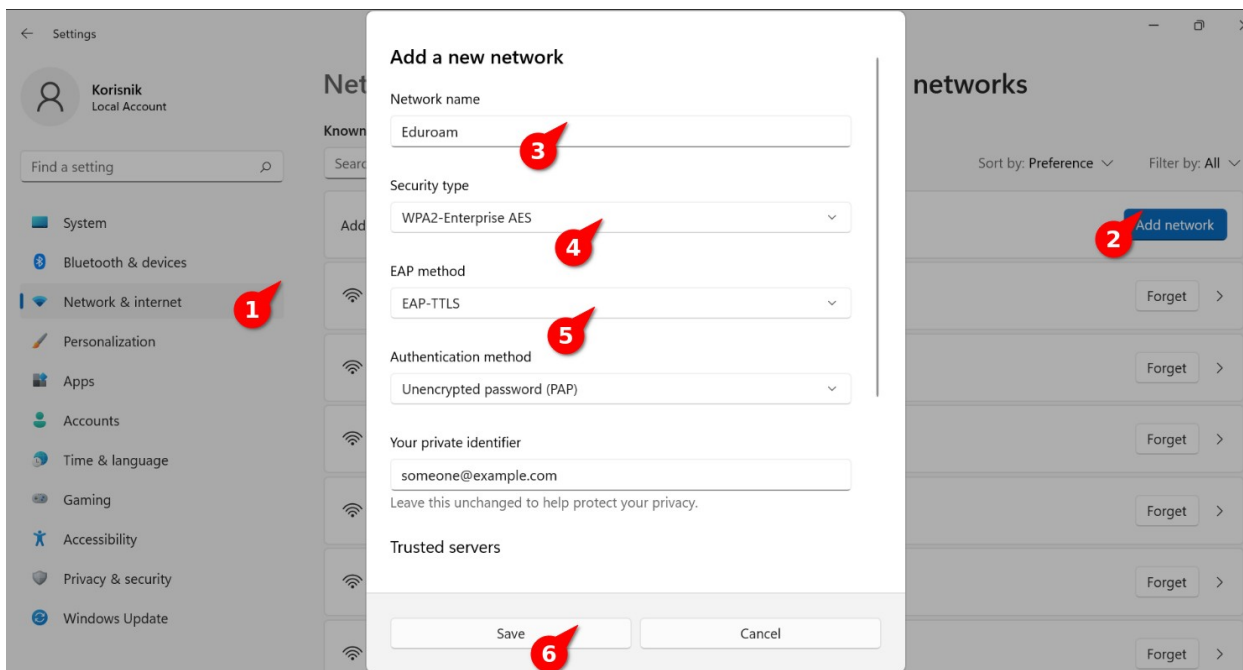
Settings

Korisnik
Local Account

Find a setting

System
Bluetooth & devices
Network & internet
Personalization
Apps
Accounts
Time & language
Gaming
Accessibility
Privacy & security
Windows Update

1

Net

Known

Searc

Add

networks

Sort by: Preference

Filter by: All

Add network

2

Forget
Forget
Forget
Forget
Forget
Forget

Add a new network

Network name

Eduroam

3

Security type

WPA2-Enterprise AES

4

EAP method

EAP-TTLS

5

Authentication method

Unencrypted password (PAP)

Your private identifier

someone@example.com

Leave this unchanged to help protect your privacy.

Trusted servers

Save

Cancel

6